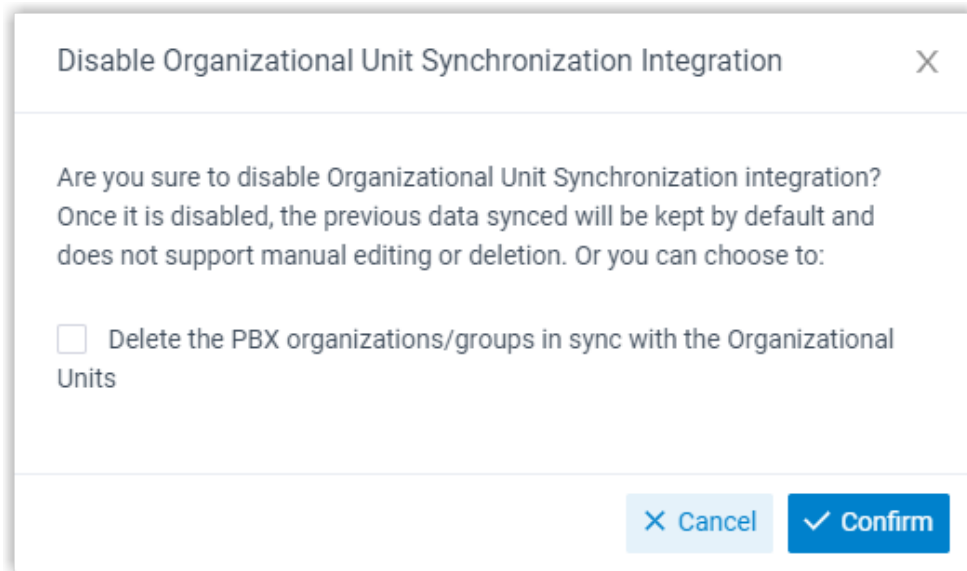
Disable Organizational Unit Synchronization Integration

×

Are you sure to disable Organizational Unit Synchronization integration? Once it is disabled, the previous data synced will be kept by default and does not support manual editing or deletion. Or you can choose to:

Delete the PBX organizations/groups in sync with the Organizational Units

× Cancel

✓ Confirm